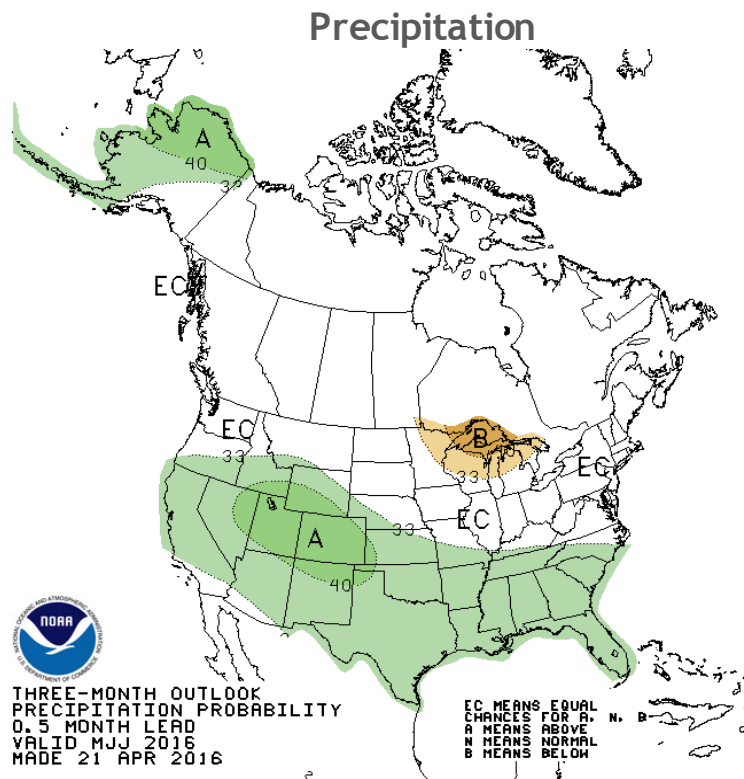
Precipitation

A
40
33
EC
EC
33
A
40
33
B
40
33
EC
EC

NOAA
NATIONAL OCEANIC AND ATMOSPHERIC ADMINISTRATION
U.S. DEPARTMENT OF COMMERCE

THREE-MONTH OUTLOOK
PRECIPITATION PROBABILITY
0.5 MONTH LEAD
VALID MJJ 2016
MADE 21 APR 2016

EC MEANS EQUAL
CHANCES FOR A, N, B
A MEANS ABOVE
N MEANS NORMAL
B MEANS BELOW